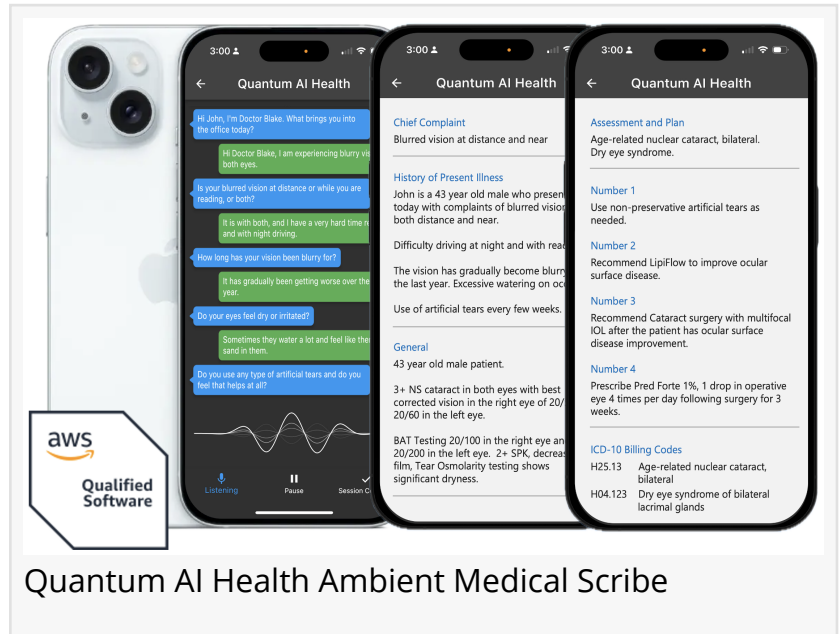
3:00

Quantum AI Health

Hi John, I'm Doctor Blake. What brings you into the office today?

Hi Doctor Blake, I am experiencing blurry vi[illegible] both eyes.

Is your blurred vision at distance or while you are reading, or both?

It is with both, and I have a very hard time r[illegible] and with night driving.

How long has your vision been blurry for?

It has gradually been getting worse over the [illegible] year.

Do your eyes feel dry or irritated?

Sometimes they water a lot and feel like the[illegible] sand in them.

Do you use any type of artificial tears and do you feel that helps at all?

Listening

Pause

Session C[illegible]

aws

Qualified Software

3:00

Quantum AI Health

Chief Complaint

Blurred vision at distance and near

History of Present Illness

John is a 43 year old male who presen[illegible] today with complaints of blurred vision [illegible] both distance and near.

Difficulty driving at night and with rea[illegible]

The vision has gradually become blurr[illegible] the last year. Excessive watering on oc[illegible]

Use of artificial tears every few weeks.

General

43 year old male patient.

3+ NS cataract in both eyes with best corrected vision in the right eye of 20/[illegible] 20/60 in the left eye.

BAT Testing 20/100 in the right eye an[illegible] 20/200 in the left eye. 2+ SPK, decrea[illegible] film, Tear Osmolarity testing shows significant dryness.

3:00

Quantum AI Health

Assessment and Plan

Age-related nuclear cataract, bilateral. Dry eye syndrome.

Number 1

Use non-preservative artificial tears as needed.

Number 2

Recommend LipiFlow to improve ocular surface disease.

Number 3

Recommend Cataract surgery with multifocal IOL after the patient has ocular surface disease improvement.

Number 4

Prescribe Pred Forte 1%, 1 drop in operative eye 4 times per day following surgery for 3 weeks.

ICD-10 Billing Codes

H25.13 Age-related nuclear cataract, bilateral

H04.123 Dry eye syndrome of bilateral lacrimal glands

Quantum AI Health Ambient Medical Scribe